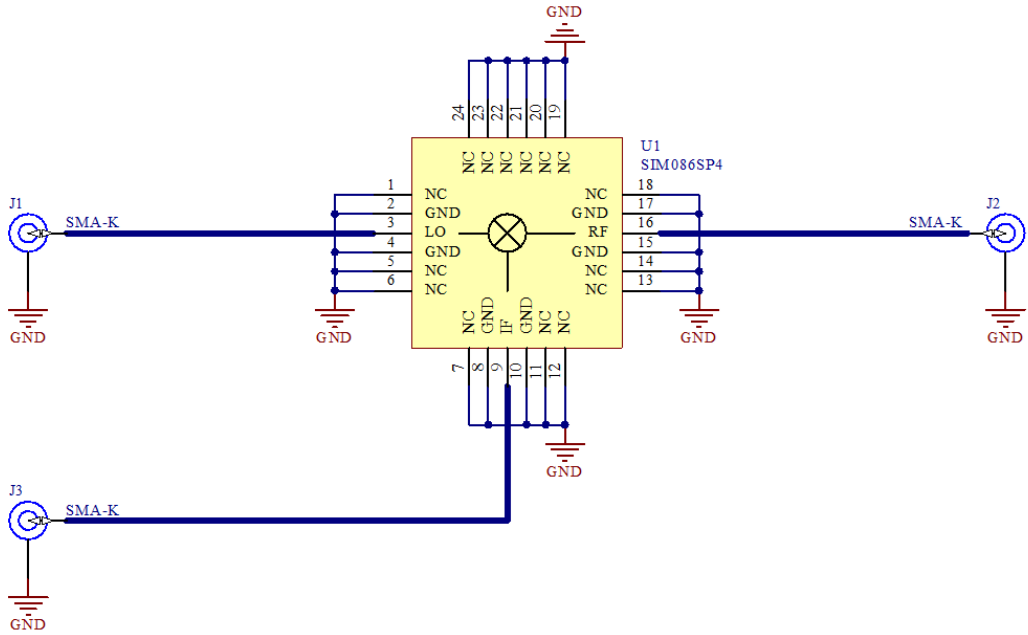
GND

24 23 22 21 20 19

U1
SIM086SP4

NC NC NC NC NC NC

J1
SMA-K

1 NC
2 GND
3 LO
4 GND
5 NC
6 NC

NC 18
GND 17
RF 16
GND 15
NC 14
NC 13

J2
SMA-K

GND
GND
GND
GND

NC GND IF GND NC NC

7 8 9 10 11 12

GND

J3
SMA-K

GND